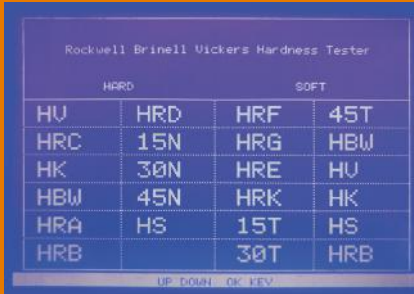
Rockwell Brinell Vickers Hardness Tester

HARD

SOFT

| HV | HRD | HRF | 45T |
|---|---|---|---|
| HRC | 15N | HRG | HBW |
| HK | 30N | HRE | HV |
| HBW | 45N | HRK | HK |
| HRA | HS | 15T | HS |
| HRB | | 30T | HRB |

UP DOWN OK KEY